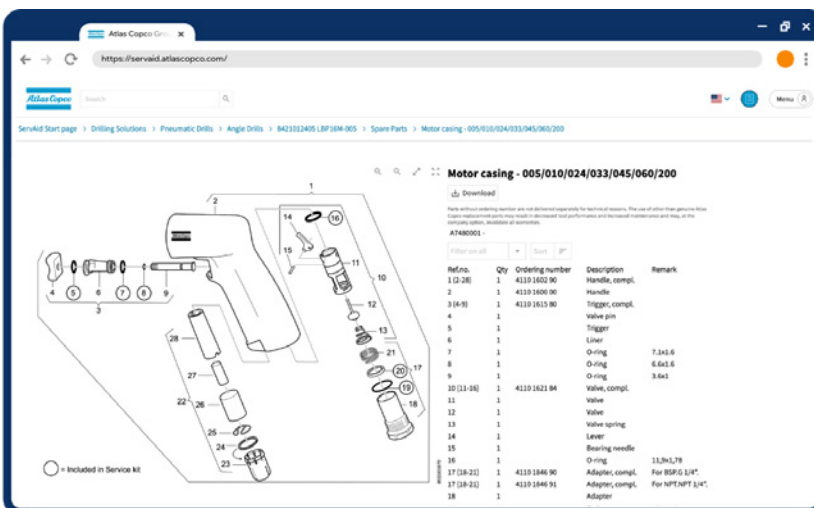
Atlas Copco Gro

https://servaid.atlascopco.com/

Atlas Copco Search

Menu

ServAid Start page > Drilling Solutions > Pneumatic Drills > Angle Drills > 8421012405 LBP16M-005 > Spare Parts > Motor casing - 005/010/024/033/045/060/200

1 2 14 16 15 11 10 12 13 21 20 17 19 18 28 27 22 26 25 24 23 4 5 6 7 8 9 3

= Included in Service kit

Motor casing - 005/010/024/033/045/060/200

Download

Parts without ordering number are not delivered separately for technical reasons. The use of other than genuine Atlas Copco replacement parts may result in decreased tool performance and increased maintenance and may, at the company option, invalidate all warranties.

A7480001 -

Filter on all

Sort

| Ref.no. | Qty | Ordering number | Description | Remark |
|---|---|---|---|---|
| 1 (2-28) | 1 | 4110 1602 90 | Handle, compl. | |
| 2 | 1 | 4110 1600 90 | Handle | |
| 3 (4-9) | 1 | 4110 1615 80 | Trigger, compl. | |
| 4 | 1 | | Valve pin | |
| 5 | 1 | | Trigger | |
| 6 | 1 | | Liner | |
| 7 | 1 | | O-ring | 7.1x1.6 |
| 8 | 1 | | O-ring | 6.6x1.6 |
| 9 | 1 | | O-ring | 3.6x1 |
| 10 (11-16) | 1 | 4110 1621 84 | Valve, compl. | |
| 11 | 1 | | Valve | |
| 12 | 1 | | Valve | |
| 13 | 1 | | Valve spring | |
| 14 | 1 | | Lever | |
| 15 | 1 | | Bearing needle | |
| 16 | 1 | | O-ring | 11,9x1,78 |
| 17 (18-21) | 1 | 4110 1846 90 | Adapter, compl. | For BSP.G 1/4". |
| 17 (18-21) | 1 | 4110 1846 91 | Adapter, compl. | For NPT.NPT 1/4". |
| 18 | 1 | | Adapter | |